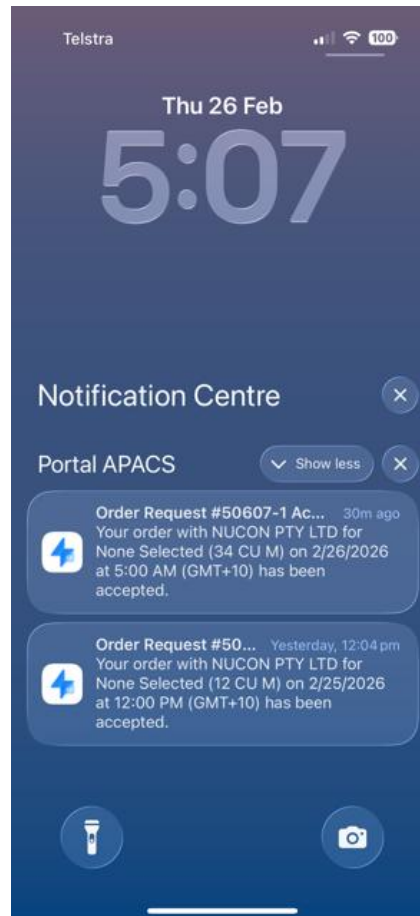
Telstra 100

Thu 26 Feb

5:07

Notification Centre

Portal APACS

Show less

Order Request #50607-1 Ac... 30m ago
Your order with NUCON PTY LTD for None Selected (34 CU M) on 2/26/2026 at 5:00 AM (GMT+10) has been accepted.

Order Request #50... Yesterday, 12:04 pm
Your order with NUCON PTY LTD for None Selected (12 CU M) on 2/25/2026 at 12:00 PM (GMT+10) has been accepted.